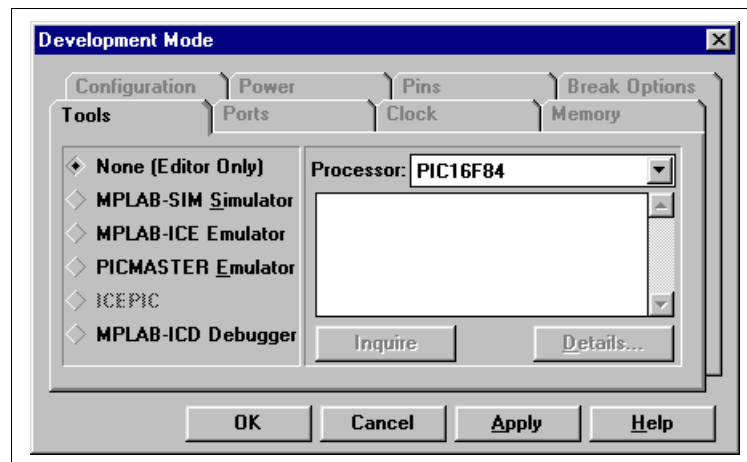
Development Mode

Configuration
Power
Pins
Break Options
Tools
Ports
Clock
Memory

None (Editor Only)
MPLAB-SIM Simulator
MPLAB-ICE Emulator
PICMASTER Emulator
ICEPIC
MPLAB-ICD Debugger

Processor: PIC16F84

Inquire
Details...

OK
Cancel
Apply
Help